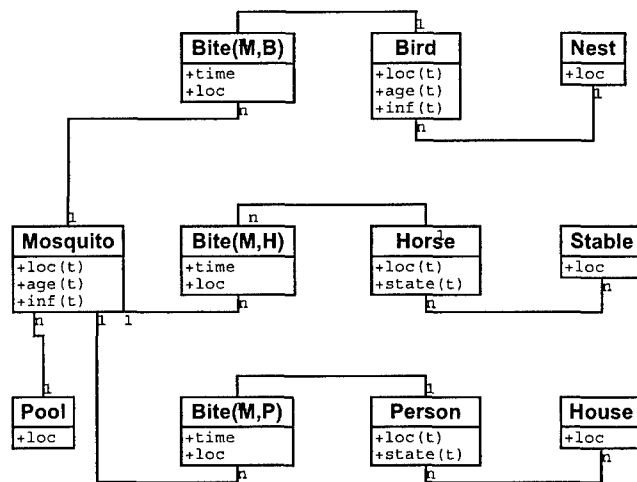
Bite(M,B)
+time
+loc

Bird
+loc(t)
+age(t)
+inf(t)

Nest
+loc

Mosquito
+loc(t)
+age(t)
+inf(t)

Bite(M,H)
+time
+loc

Horse
+loc(t)
+state(t)

Stable
+loc

Pool
+loc

Bite(M,P)
+time
+loc

Person
+loc(t)
+state(t)

House
+loc

1
n
1
n
1
n
1
n
1
1
n
1
n
n
1
n
1
n
1
n
n